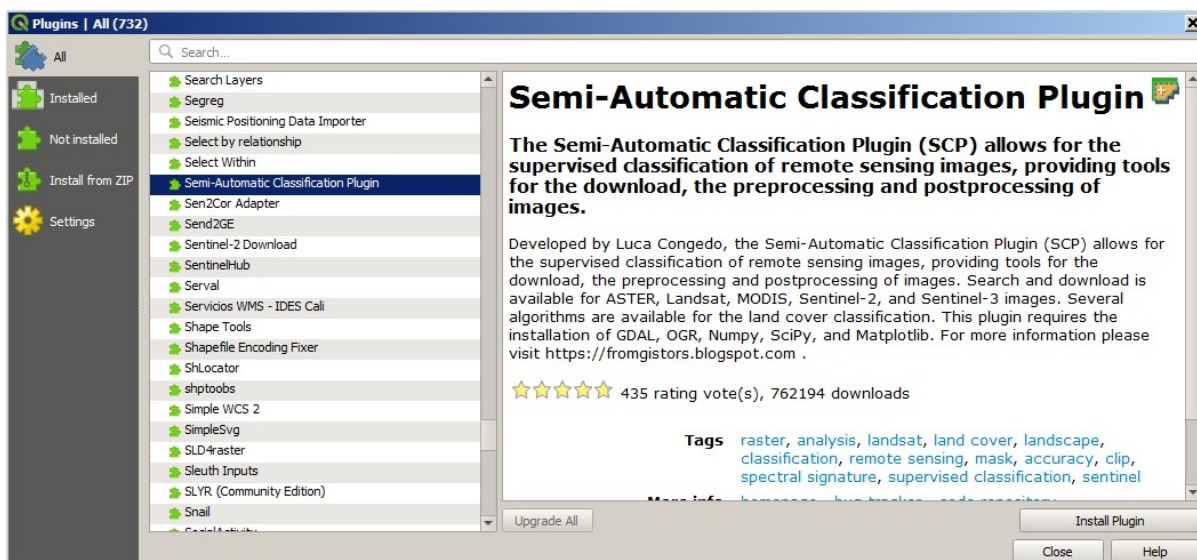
Plugins | All (732)

All

Installed

Not installed

Install from ZIP

Settings

Search...

Search Layers
Segreg
Seismic Positioning Data Importer
Select by relationship
Select Within
Semi-Automatic Classification Plugin
Sen2Cor Adapter
Send2GE
Sentinel-2 Download
SentinelHub
Serval
Servicios WMS - IDES Cali
Shape Tools
Shapefile Encoding Fixer
ShLocator
shptoobs
Simple WCS 2
SimpleSvg
SLD4raster
Sleuth Inputs
SLYR (Community Edition)
Snail
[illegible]

Semi-Automatic Classification Plugin

The Semi-Automatic Classification Plugin (SCP) allows for the supervised classification of remote sensing images, providing tools for the download, the preprocessing and postprocessing of images.

Developed by Luca Congedo, the Semi-Automatic Classification Plugin (SCP) allows for the supervised classification of remote sensing images, providing tools for the download, the preprocessing and postprocessing of images. Search and download is available for ASTER, Landsat, MODIS, Sentinel-2, and Sentinel-3 images. Several algorithms are available for the land cover classification. This plugin requires the installation of GDAL, OGR, Numpy, SciPy, and Matplotlib. For more information please visit https://fromgistors.blogspot.com .

435 rating vote(s), 762194 downloads

Tags raster, analysis, landsat, land cover, landscape, classification, remote sensing, mask, accuracy, clip, spectral signature, supervised classification, sentinel

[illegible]

Upgrade All

Install Plugin

Close

Help